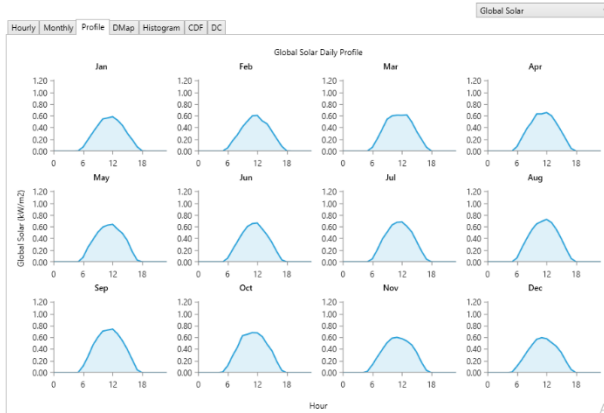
Global Solar

Hourly | Monthly | Profile | DMap | Histogram | CDF | DC

Global Solar Daily Profile

Jan
1.20
1.00
0.80
0.60
0.40
0.20
0.00
0 6 12 18

Feb
1.20
1.00
0.80
0.60
0.40
0.20
0.00
0 6 12 18

Mar
1.20
1.00
0.80
0.60
0.40
0.20
0.00
0 6 12 18

Apr
1.20
1.00
0.80
0.60
0.40
0.20
0.00
0 6 12 18

May
1.20
1.00
0.80
0.60
0.40
0.20
0.00
0 6 12 18

Jun
1.20
1.00
0.80
0.60
0.40
0.20
0.00
0 6 12 18

Jul
1.20
1.00
0.80
0.60
0.40
0.20
0.00
0 6 12 18

Aug
1.20
1.00
0.80
0.60
0.40
0.20
0.00
0 6 12 18

Sep
1.20
1.00
0.80
0.60
0.40
0.20
0.00
0 6 12 18

Oct
1.20
1.00
0.80
0.60
0.40
0.20
0.00
0 6 12 18

Nov
1.20
1.00
0.80
0.60
0.40
0.20
0.00
0 6 12 18

Dec
1.20
1.00
0.80
0.60
0.40
0.20
0.00
0 6 12 18

Global Solar (kW/m2)

Hour